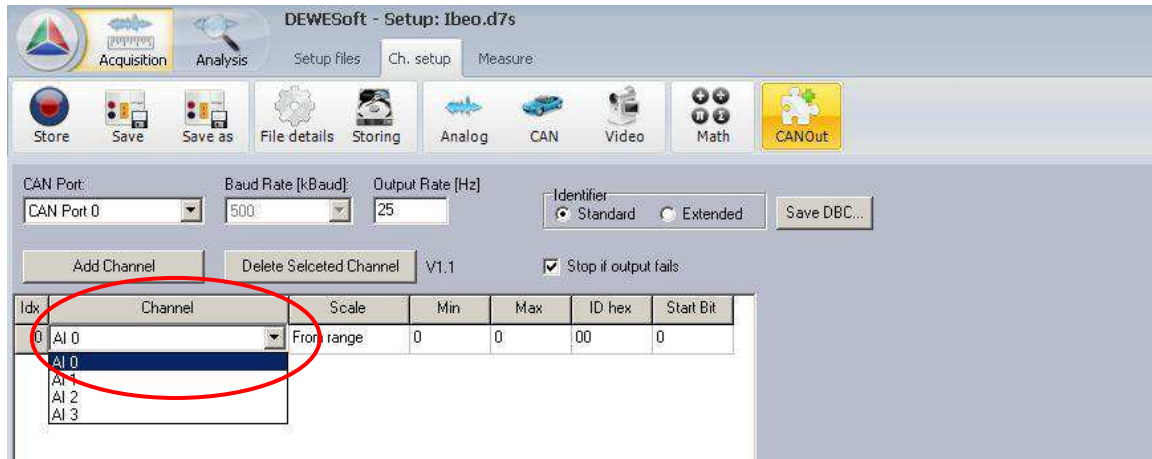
DEWESoft - Setup: Ibeo.d7s

Acquisition Analysis Setup files Ch. setup Measure

Store Save Save as File details Storing Analog CAN Video Math CANOut

CAN Port:
CAN Port 0

Baud Rate [kBaud]:
500

Output Rate [Hz]
25

Identifier
Standard Extended

Save DBC...

Add Channel

Delete Selceted Channel

V1.1

Stop if output fails

| Idx | Channel | Scale | Min | Max | ID hex | Start Bit |
|---|---|---|---|---|---|---|
| 0 | AI 0 | From range | 0 | 0 | 00 | 0 |

AI 0
AI 1
AI 2
AI 3